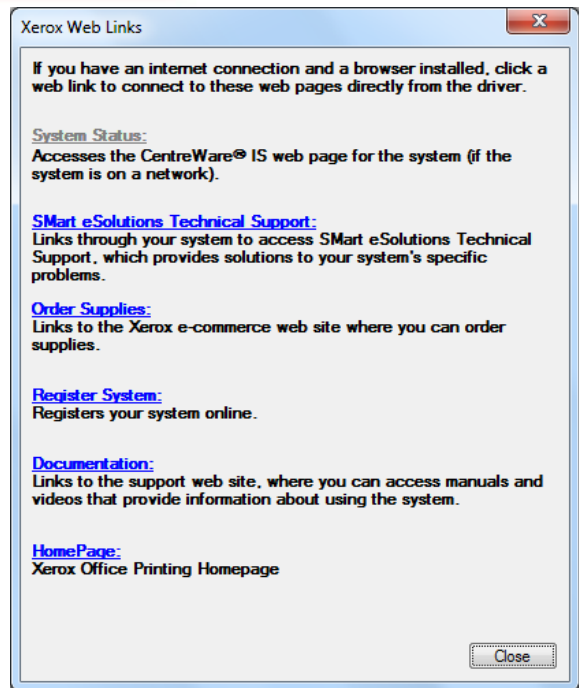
Xerox Web Links

If you have an internet connection and a browser installed, click a web link to connect to these web pages directly from the driver.

System Status:
Accesses the CentreWare® IS web page for the system (if the system is on a network).

SMart eSolutions Technical Support:
Links through your system to access SMart eSolutions Technical Support, which provides solutions to your system's specific problems.

Order Supplies:
Links to the Xerox e-commerce web site where you can order supplies.

Register System:
Registers your system online.

Documentation:
Links to the support web site, where you can access manuals and videos that provide information about using the system.

HomePage:
Xerox Office Printing Homepage

Close